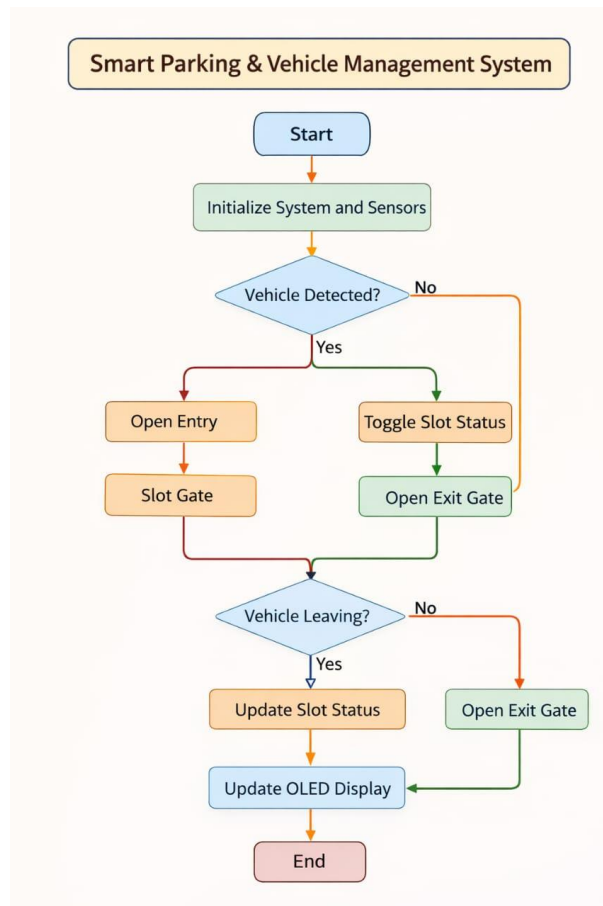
Smart Parking & Vehicle Management System

Start

Initialize System and Sensors

Vehicle Detected?

No

Yes

Open Entry

Slot Gate

Toggle Slot Status

Open Exit Gate

Vehicle Leaving?

No

Yes

Update Slot Status

Open Exit Gate

Update OLED Display

End